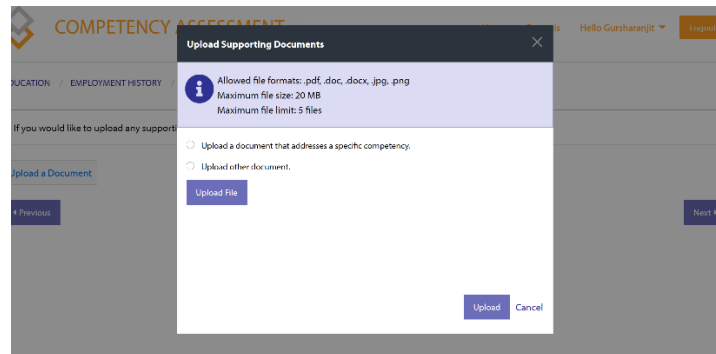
COMPETENCY ASSESSMENT

Hello Gursharanjit

Logou

DUCATION / EMPLOYMENT HISTORY /

If you would like to upload any supporti

Upload a Document

Previous

Next

Upload Supporting Documents

×

Allowed file formats: .pdf, .doc, .docx, .jpg, .png
Maximum file size: 20 MB
Maximum file limit: 5 files

Upload a document that addresses a specific competency.

Upload other document.

Upload File

Upload

Cancel